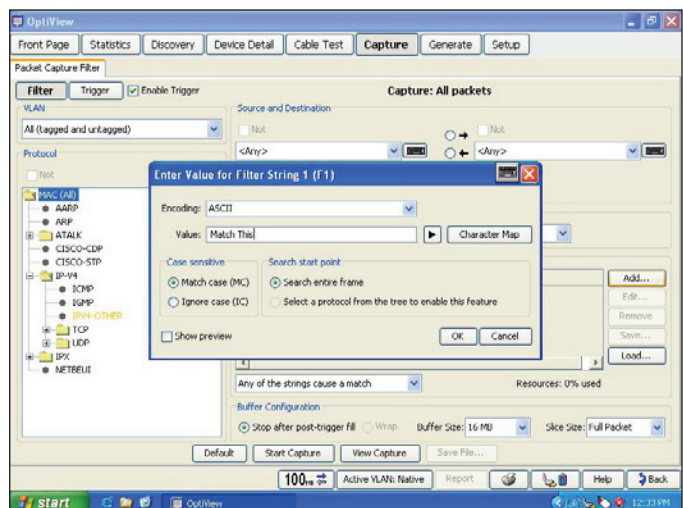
OptiView

Front Page | Statistics | Discovery | Device Detail | Cable Test | Capture | Generate | Setup

Packet Capture Filter

Filter | Trigger | Enable Trigger

Capture: All packets

VLAN

All (tagged and untagged)

Source and Destination

Not

Not

<Any>

<Any>

Protocol

Not

MAC (All)
AARP
ARP
ATALK
CISCO-CDP
CISCO-STP
IP-V4
ICMP
IGMP
IPV4-OTHER
TCP
UDP
IPX
NETBEUI

Enter Value for Filter String 1 (F1)

Encoding: ASCII

Value: Match This

Character Map

Case sensitive

Match case (MC)

Ignore case (IC)

Search start point

Search entire frame

Select a protocol from the tree to enable this feature

Show preview

OK | Cancel

Add...

Edit...

Remove

Save...

Load...

Any of the strings cause a match

Resources: 0% used

Buffer Configuration

Stop after post-trigger fill | Wrap | Buffer Size: 16 MB | Slice Size: Full Packet

Default | Start Capture | View Capture | Save File...

100 | Active VLAN: Native | Report | Help | Back

start | OptiView | 12:33 PM